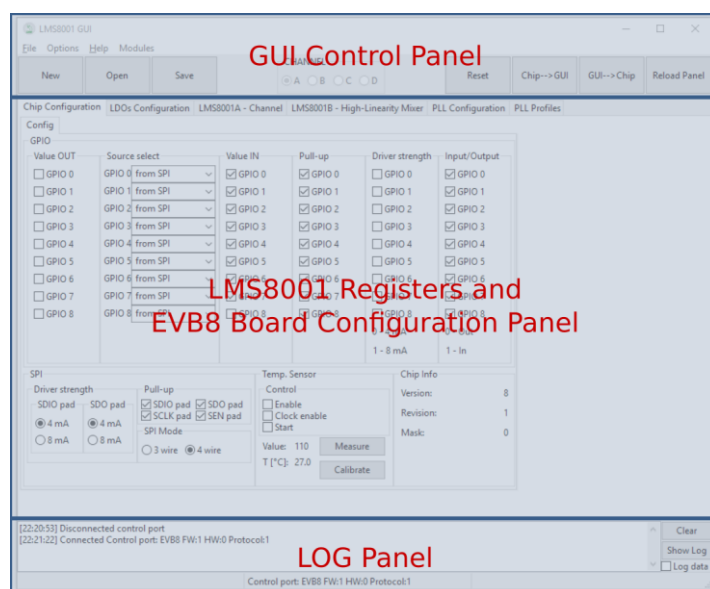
LMS8001 GUI

File Options Help Modules

GUI Control Panel

New Open Save

CHANNEL
A B C D

Reset Chip-->GUI GUI-->Chip Reload Panel

Chip Configuration LDOs Configuration LMS8001A - Channel LMS8001B - High-Linearity Mixer PLL Configuration PLL Profiles

Config

GPIO

Value OUT
GPIO 0
GPIO 1
GPIO 2
GPIO 3
GPIO 4
GPIO 5
GPIO 6
GPIO 7
GPIO 8

Source select
GPIO 0 from SPI
GPIO 1 from SPI
GPIO 2 from SPI
GPIO 3 from SPI
GPIO 4 from SPI
GPIO 5 from SPI
GPIO 6 from SPI
GPIO 7 from SPI
GPIO 8 from SPI

Value IN
GPIO 0
GPIO 1
GPIO 2
GPIO 3
GPIO 4
GPIO 5

Pull-up
GPIO 0
GPIO 1
GPIO 2
GPIO 3
GPIO 4
GPIO 5

Driver strength
GPIO 0
GPIO 1
GPIO 2
GPIO 3
GPIO 4
GPIO 5
GPIO 6
GPIO 8
1 - 8 mA

Input/Output
GPIO 0
GPIO 1
GPIO 2
GPIO 3
GPIO 4
GPIO 5
GPIO 6
GPIO 8
1 - In

LMS8001 Registers and EVB8 Board Configuration Panel

SPI
Driver strength
SDIO pad
4 mA
8 mA
SDO pad
4 mA
8 mA

Pull-up
SDIO pad
SDO pad
SCLK pad
SEN pad
SPI Mode
3 wire
4 wire

Temp. Sensor
Control
Enable
Clock enable
Start
Value: 110
Measure
T [°C]: 27.0
Calibrate

Chip Info
Version: 8
Revision: 1
Mask: 0

[22:20:53] Disconnected control port
[22:21:22] Connected Control port: EVB8 FW:1 HW:0 Protocol:1

LOG Panel

Clear
Show Log
Log data

Control port: EVB8 FW:1 HW:0 Protocol:1